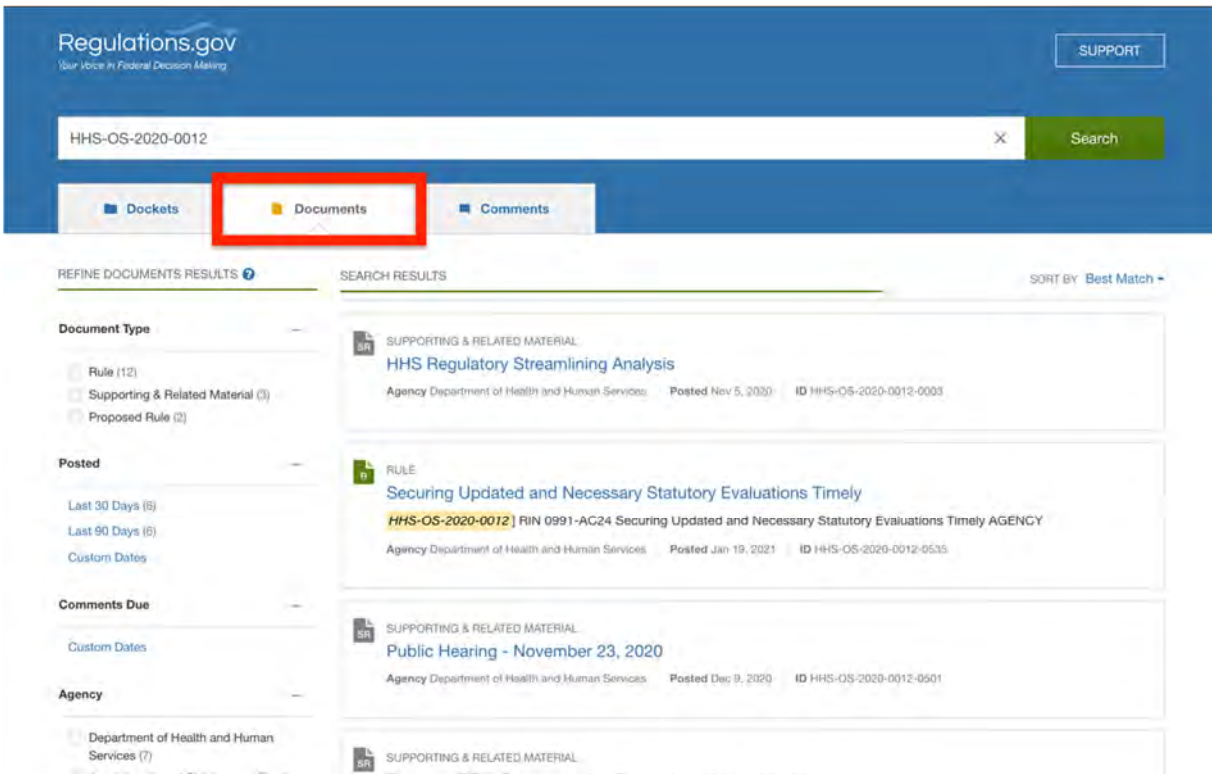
Regulations.gov
Your Voice in Federal Decision Making

SUPPORT

HHS-OS-2020-0012

×

Search

Dockets

Documents

Comments

REFINE DOCUMENTS RESULTS

SEARCH RESULTS

SORT BY Best Match

Document Type

Rule (12)

Supporting & Related Material (3)

Proposed Rule (2)

Posted

Last 30 Days (6)

Last 90 Days (6)

Custom Dates

Comments Due

Custom Dates

Agency

Department of Health and Human Services (7)

SR

SUPPORTING & RELATED MATERIAL

HHS Regulatory Streamlining Analysis

Agency Department of Health and Human Services Posted Nov 5, 2020 ID HHS-OS-2020-0012-0003

R

RULE

Securing Updated and Necessary Statutory Evaluations Timely

HHS-OS-2020-0012 ] RIN 0991-AC24 Securing Updated and Necessary Statutory Evaluations Timely AGENCY

Agency Department of Health and Human Services Posted Jan 19, 2021 ID HHS-OS-2020-0012-0535

SR

SUPPORTING & RELATED MATERIAL

Public Hearing - November 23, 2020

Agency Department of Health and Human Services Posted Dec 9, 2020 ID HHS-OS-2020-0012-0501

SR

SUPPORTING & RELATED MATERIAL